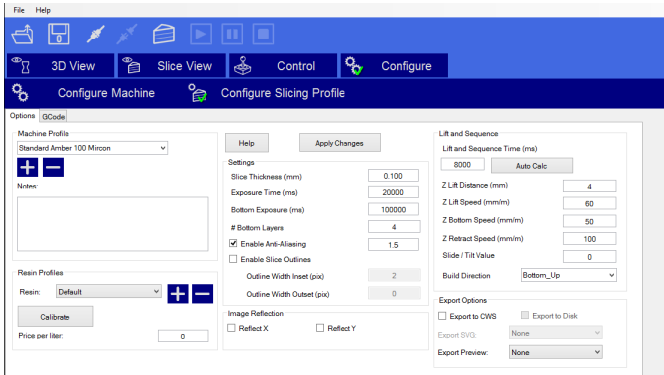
File Help

3D View
Slice View
Control
Configure

Configure Machine
Configure Slicing Profile

Options GCode

Machine Profile
Standard Amber 100 Mircon
+ −
Notes:

Resin Profiles
Resin: Default
+ −
Calibrate
Price per liter: 0

Help
Apply Changes

Settings
Slice Thickness (mm) 0.100
Exposure Time (ms) 20000
Bottom Exposure (ms) 100000
# Bottom Layers 4
Enable Anti-Aliasing 1.5
Enable Slice Outlines
Outline Width Inset (pix) 2
Outline Width Outset (pix) 0

Image Reflection
Reflect X
Reflect Y

Lift and Sequence
Lift and Sequence Time (ms)
8000
Auto Calc
Z Lift Distance (mm) 4
Z Lift Speed (mm/m) 60
Z Bottom Speed (mm/m) 50
Z Retract Speed (mm/m) 100
Slide / Tilt Value 0
Build Direction Bottom_Up

Export Options
Export to CWS
Export to Disk
Export SVG: None
Export Preview: None